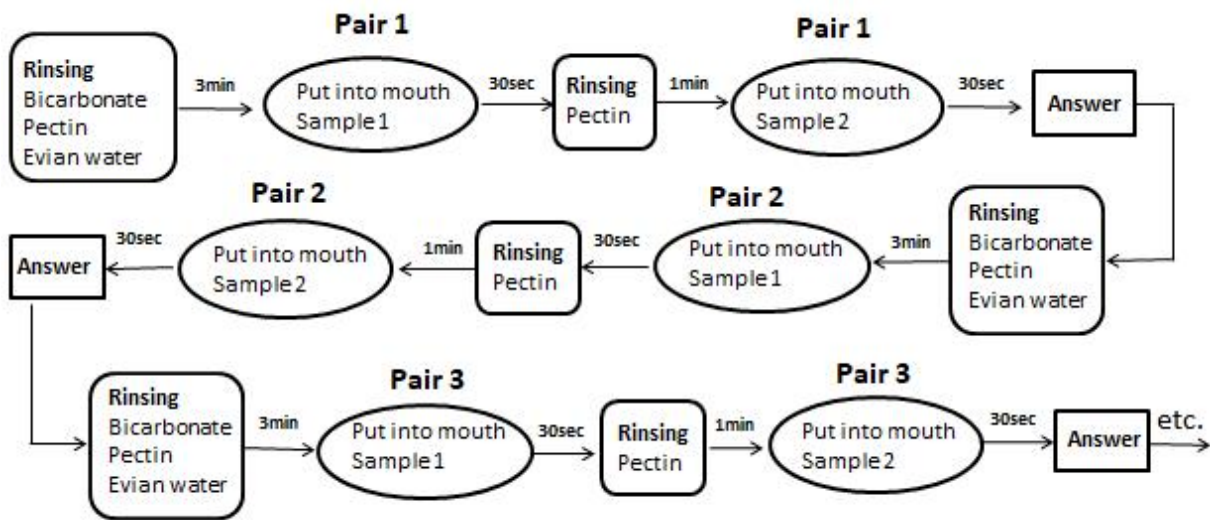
Rinsing
Bicarbonate
Pectin
Evian water

3min

Pair 1
Put into mouth
Sample 1

30sec

Rinsing
Pectin

1min

Pair 1
Put into mouth
Sample 2

30sec

Answer

Rinsing
Bicarbonate
Pectin
Evian water

3min

Pair 2
Put into mouth
Sample 1

30sec

Rinsing
Pectin

1min

Pair 2
Put into mouth
Sample 2

30sec

Answer

Rinsing
Bicarbonate
Pectin
Evian water

3min

Pair 3
Put into mouth
Sample 1

30sec

Rinsing
Pectin

1min

Pair 3
Put into mouth
Sample 2

30sec

Answer

etc.